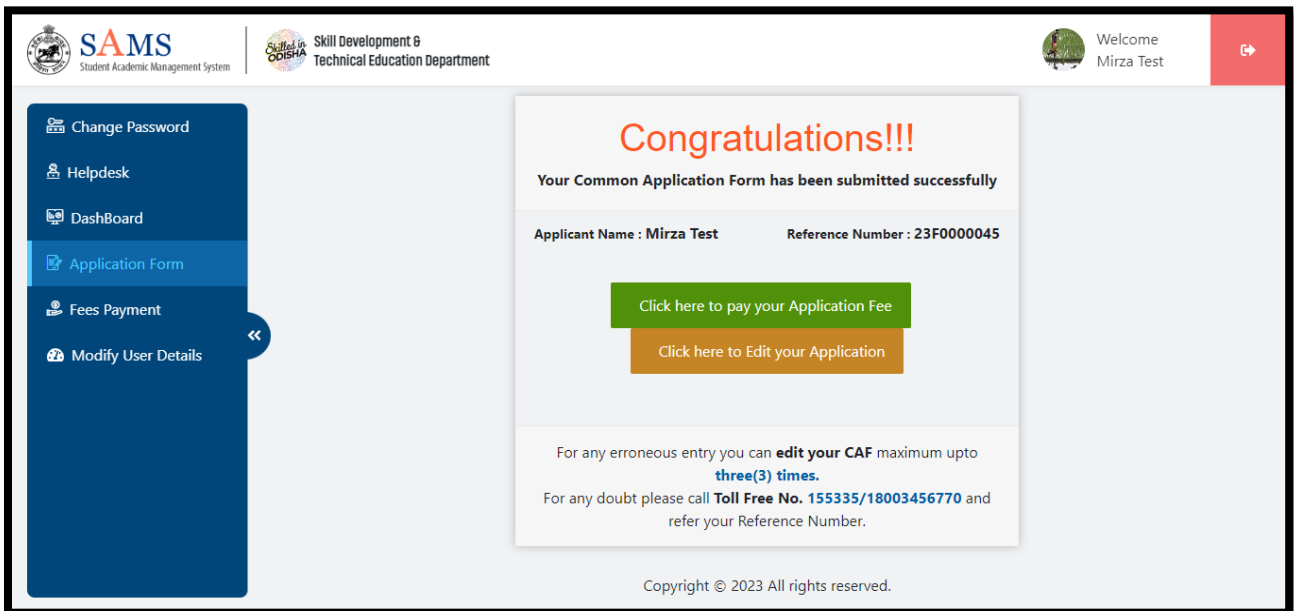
SAMS
Student Academic Management System

Skilled in ODISHA

Skill Development & Technical Education Department

Welcome
Mirza Test

Change Password
Helpdesk
DashBoard
Application Form
Fees Payment
Modify User Details

«

Congratulations!!!

Your Common Application Form has been submitted successfully

Applicant Name : Mirza Test

Reference Number : 23F0000045

Click here to pay your Application Fee

Click here to Edit your Application

For any erroneous entry you can edit your CAF maximum upto three(3) times.
For any doubt please call Toll Free No. 155335/18003456770 and refer your Reference Number.

Copyright © 2023 All rights reserved.